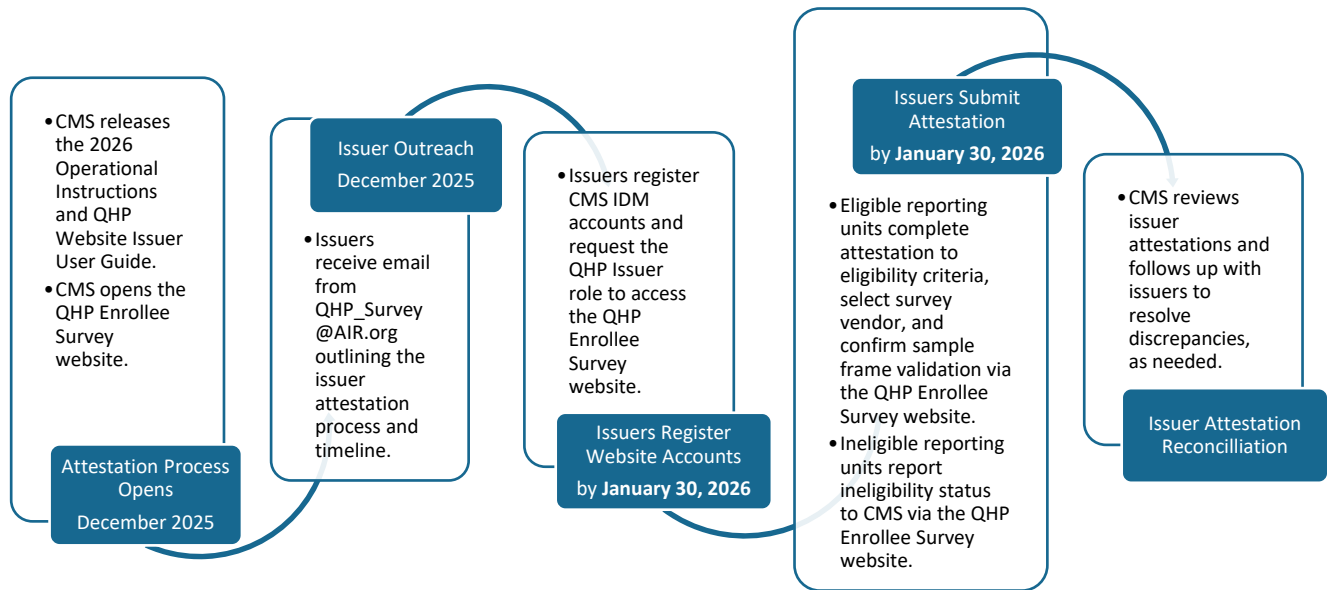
- CMS releases the 2026 Operational Instructions and QHP Website Issuer User Guide.
- CMS opens the QHP Enrollee Survey website.

Attestation Process Opens
December 2025

Issuer Outreach
December 2025

- Issuers receive email from QHP_Survey @AIR.org outlining the issuer attestation process and timeline.

- Issuers register CMS IDM accounts and request the QHP Issuer role to access the QHP Enrollee Survey website.

Issuers Register Website Accounts
by **January 30, 2026**

Issuers Submit Attestation
by **January 30, 2026**

- Eligible reporting units complete attestation to eligibility criteria, select survey vendor, and confirm sample frame validation via the QHP Enrollee Survey website.
- Ineligible reporting units report ineligibility status to CMS via the QHP Enrollee Survey website.

- CMS reviews issuer attestations and follows up with issuers to resolve discrepancies, as needed.

Issuer Attestation Reconcilliation